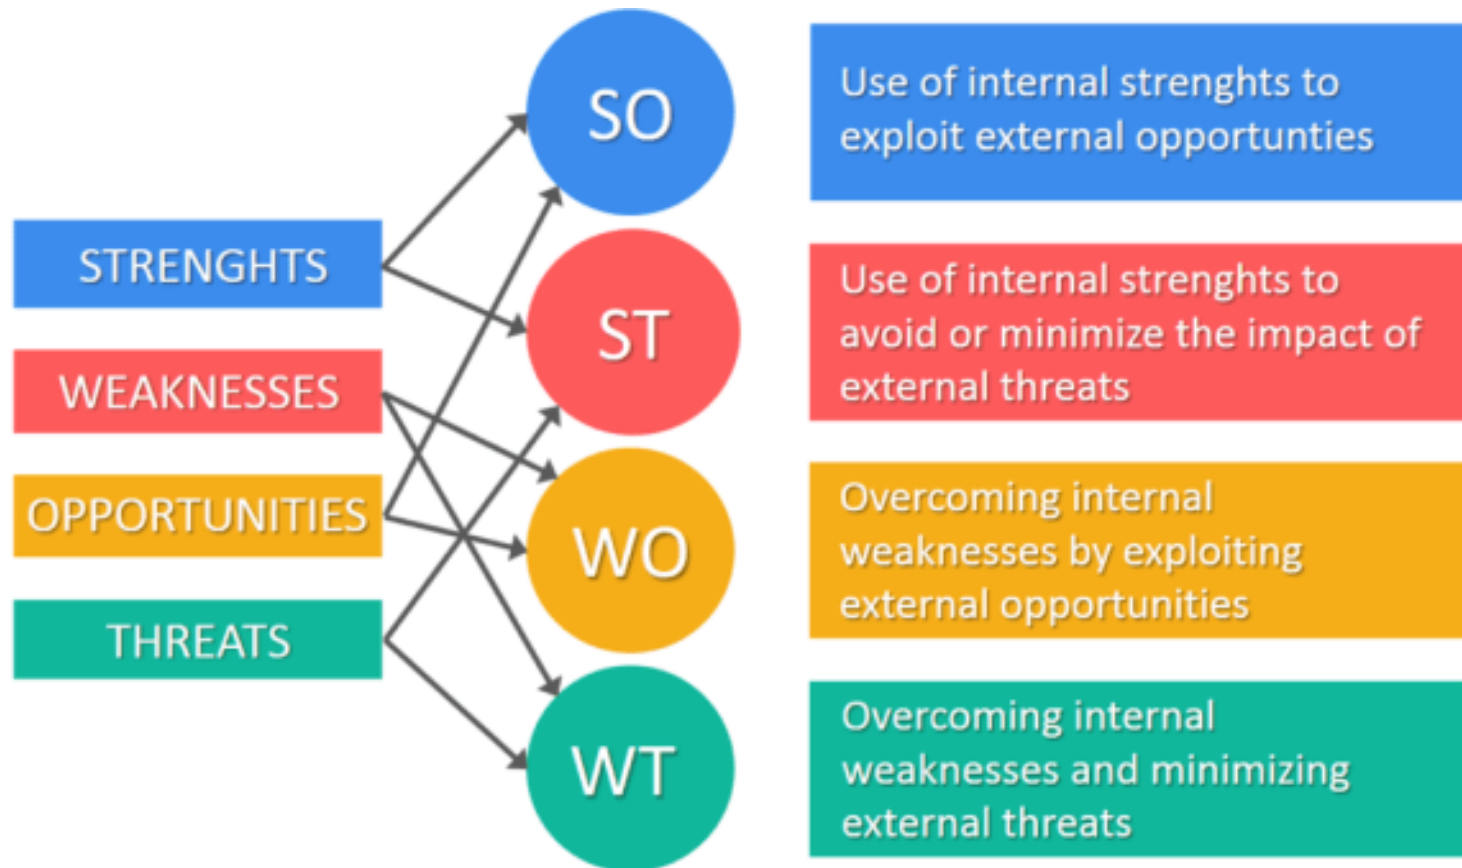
STRENGHTS

WEAKNESSES

OPPORTUNITIES

THREATS

SO

ST

WO

WT

Use of internal strenghts to exploit external opportunties

Use of internal strenghts to avoid or minimize the impact of external threats

Overcoming internal weaknesses by exploiting external opportunities

Overcoming internal weaknesses and minimizing external threats